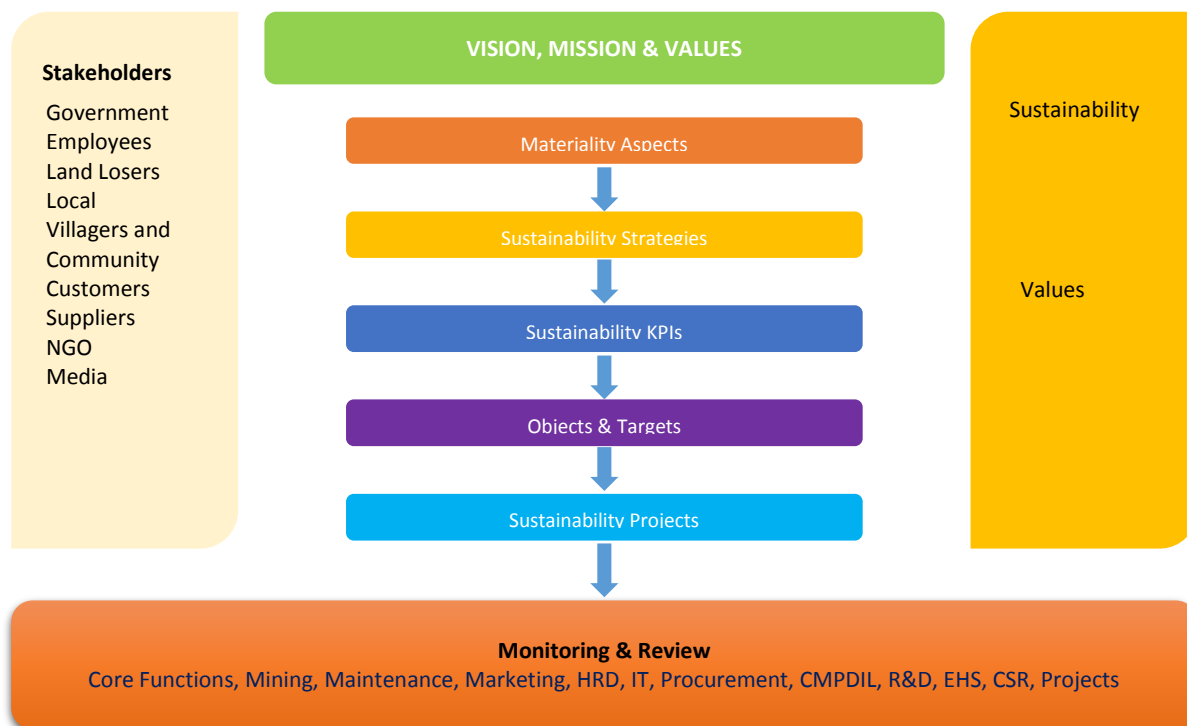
Stakeholders

Government
Employees
Land Losers
Local
Villagers and
Community
Customers
Suppliers
NGO
Media

VISION, MISSION & VALUES

Materiality Aspects

Sustainability Strategies

Sustainability KPIs

Objects & Targets

Sustainability Projects

Sustainability

Values

Monitoring & Review
Core Functions, Mining, Maintenance, Marketing, HRD, IT, Procurement, CMPDIL, R&D, EHS, CSR, Projects